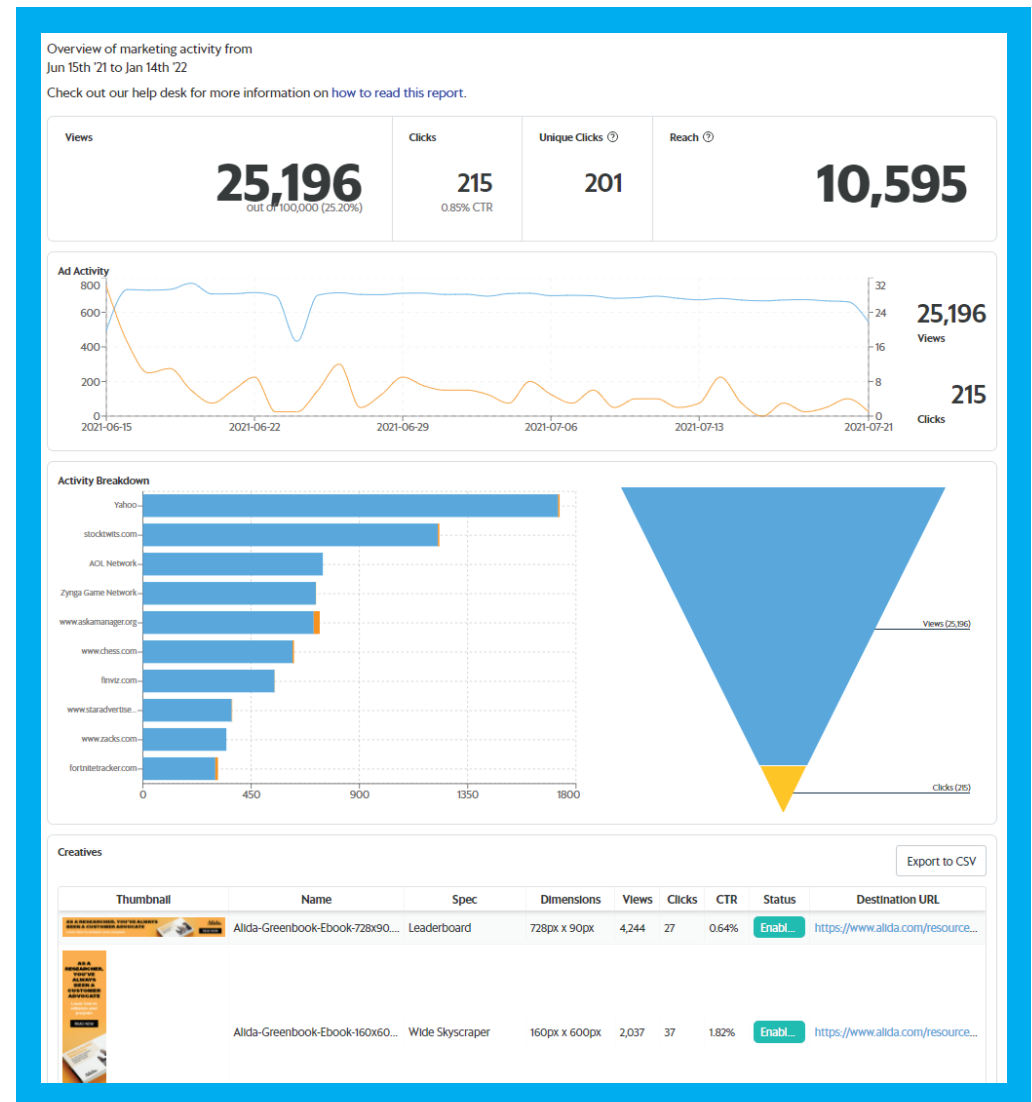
Overview of marketing activity from
Jun 15th '21 to Jan 14th '22

Check out our help desk for more information on how to read this report.

Views
25,196
out of 100,000 (25.20%)

Clicks
215
0.85% CTR

Unique Clicks ⓘ
201

Reach ⓘ
10,595

Ad Activity
800
600
400
200
0
32
24
16
8
0
2021-06-15
2021-06-22
2021-06-29
2021-07-06
2021-07-13
2021-07-21

25,196
Views

215
Clicks

Activity Breakdown
Yahoo
stocktwits.com
AOL Network
Zynga Game Network
www.askamanager.org
www.chess.com
finviz.com
www.staradvertise...
www.zacks.com
fortnitetracker.com
0
450
900
1350
1800

Views (25,196)
Clicks (215)

Creatives
Export to CSV

| Thumbnail | Name | Spec | Dimensions | Views | Clicks | CTR | Status | Destination URL |
|---|---|---|---|---|---|---|---|---|
| AS A RESEARCHER, YOU'VE ALWAYS BEEN A CUSTOMER ADVOCATE | Alida-Greenbook-Ebook-728x90.... | Leaderboard | 728px x 90px | 4,244 | 27 | 0.64% | Enabl... | https://www.alida.com/resource... |
| AS A RESEARCHER, YOU'VE ALWAYS BEEN A CUSTOMER ADVOCATE | Alida-Greenbook-Ebook-160x60... | Wide Skyscraper | 160px x 600px | 2,037 | 37 | 1.82% | Enabl... | https://www.alida.com/resource... |